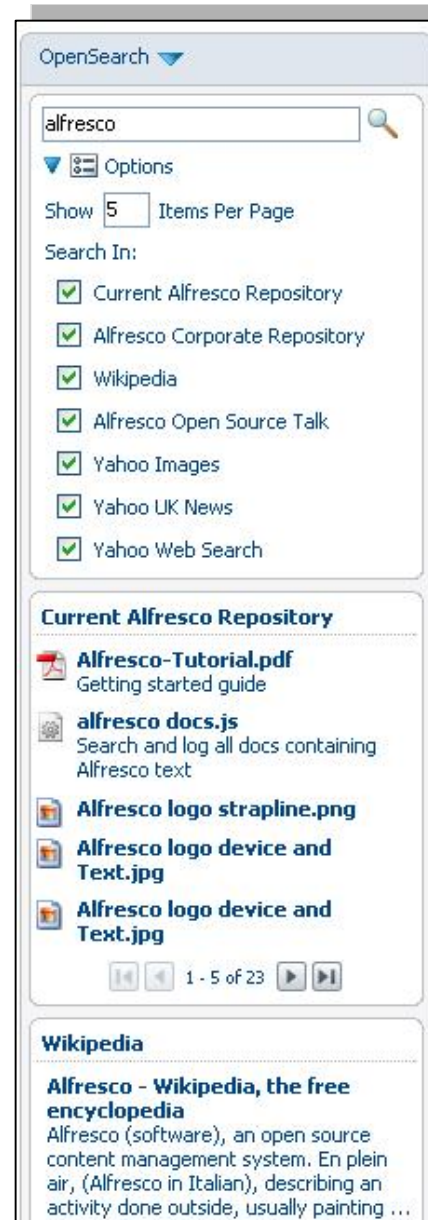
OpenSearch

alfresco

Options

Show 5 Items Per Page

Search In:

Current Alfresco Repository

Alfresco Corporate Repository

Wikipedia

Alfresco Open Source Talk

Yahoo Images

Yahoo UK News

Yahoo Web Search

Current Alfresco Repository

Alfresco-Tutorial.pdf
Getting started guide

alfresco docs.js
Search and log all docs containing Alfresco text

Alfresco logo strapline.png

Alfresco logo device and Text.jpg

Alfresco logo device and Text.jpg

1 - 5 of 23

Wikipedia

Alfresco - Wikipedia, the free encyclopedia
Alfresco (software), an open source content management system. En plein air, (Alfresco in Italian), describing an activity done outside, usually painting ...